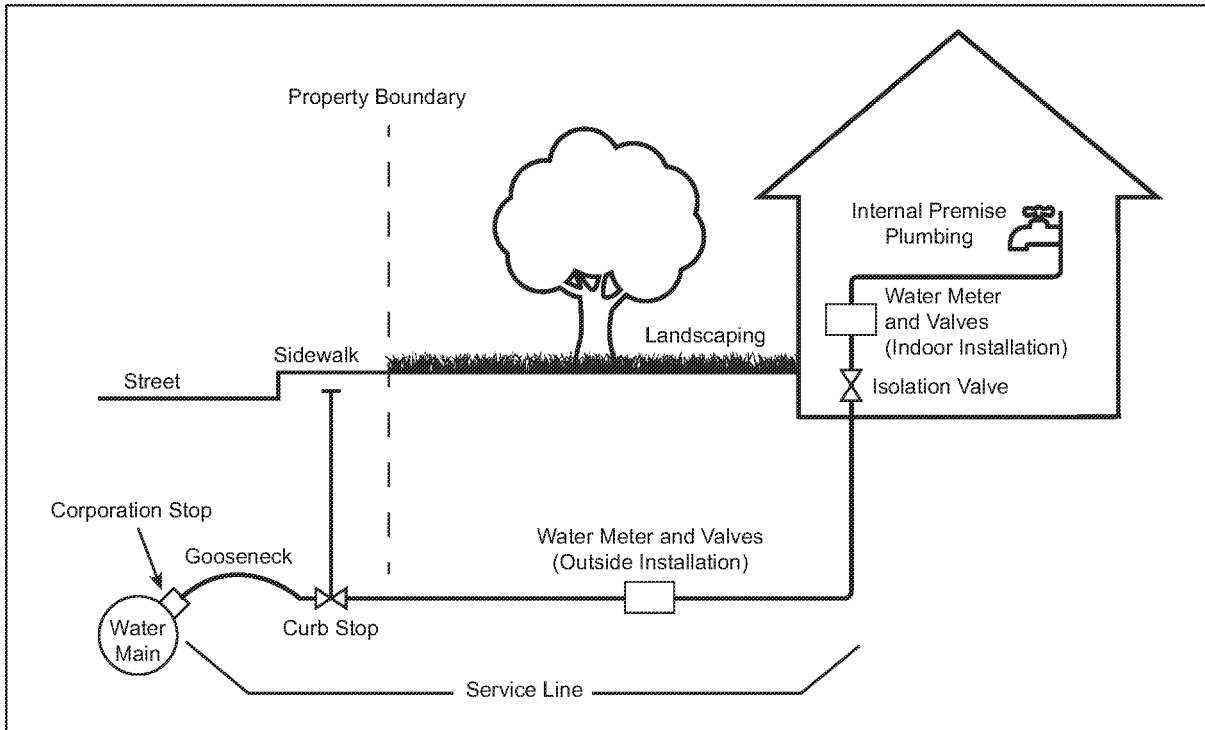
Property Boundary

Internal Premise Plumbing

Water Meter and Valves (Indoor Installation)

Landscaping

Sidewalk

Street

Isolation Valve

Corporation Stop

Gooseneck

Water Meter and Valves (Outside Installation)

Water Main

Curb Stop

Service Line